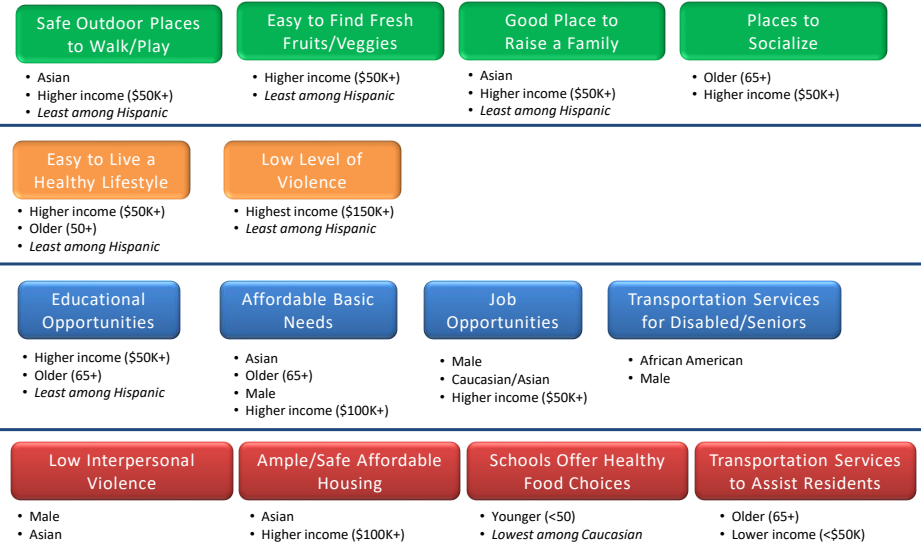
Safe Outdoor Places to Walk/Play
• Asian
• Higher income (\$50K+)
• *Least among Hispanic*

Easy to Find Fresh Fruits/Veggies
• Higher income (\$50K+)
• *Least among Hispanic*

Good Place to Raise a Family
• Asian
• Higher income (\$50K+)
• *Least among Hispanic*

Places to Socialize
• Older (65+)
• Higher income (\$50K+)

Easy to Live a Healthy Lifestyle
• Higher income (\$50K+)
• Older (50+)
• *Least among Hispanic*

Low Level of Violence
• Highest income (\$150K+)
• *Least among Hispanic*

Educational Opportunities
• Higher income (\$50K+)
• Older (65+)
• *Least among Hispanic*

Affordable Basic Needs
• Asian
• Older (65+)
• Male
• Higher income (\$100K+)

Job Opportunities
• Male
• Caucasian/Asian
• Higher income (\$50K+)

Transportation Services for Disabled/Seniors
• African American
• Male

Low Interpersonal Violence
• Male
• Asian

Ample/Safe Affordable Housing
• Asian
• Higher income (\$100K+)

Schools Offer Healthy Food Choices
• Younger (<50)
• *Lowest among Caucasian*

Transportation Services to Assist Residents
• Older (65+)
• Lower income (<\$50K)